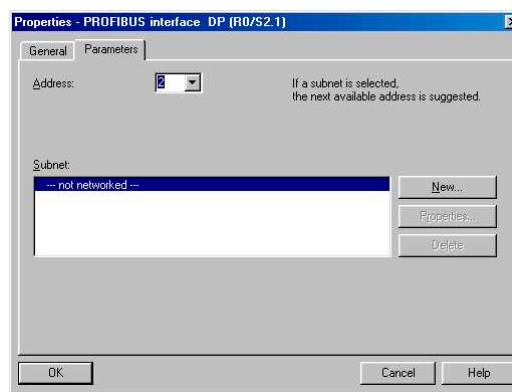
Properties - PROFIBUS interface DP (R0/S2.1)

General | Parameters

Address: 2

If a subnet is selected, the next available address is suggested.

Subnet:

--- not networked ---

New...

Properties...

Delete

OK

Cancel

Help